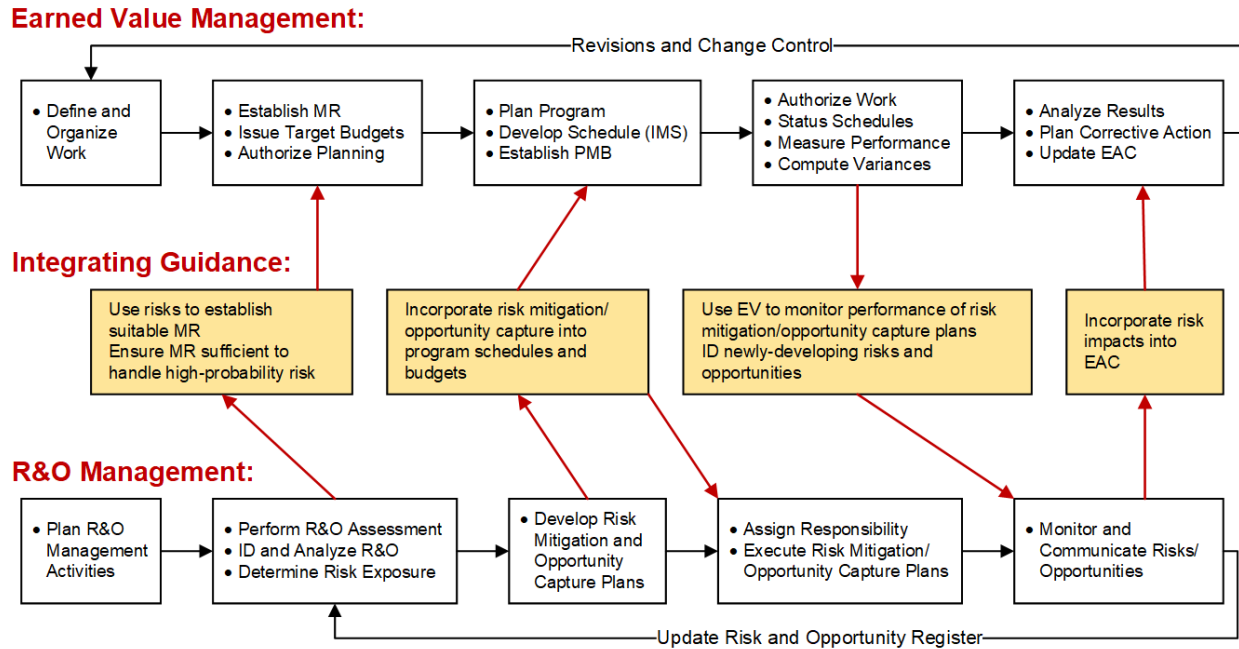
Earned Value Management:

Revisions and Change Control

• Define and Organize Work

• Establish MR
• Issue Target Budgets
• Authorize Planning

• Plan Program
• Develop Schedule (IMS)
• Establish PMB

• Authorize Work
• Status Schedules
• Measure Performance
• Compute Variances

• Analyze Results
• Plan Corrective Action
• Update EAC

Integrating Guidance:

Use risks to establish suitable MR
Ensure MR sufficient to handle high-probability risk

Incorporate risk mitigation/ opportunity capture into program schedules and budgets

Use EV to monitor performance of risk mitigation/opportunity capture plans
ID newly-developing risks and opportunities

Incorporate risk impacts into EAC

R&O Management:

• Plan R&O Management Activities

• Perform R&O Assessment
• ID and Analyze R&O
• Determine Risk Exposure

• Develop Risk Mitigation and Opportunity Capture Plans

• Assign Responsibility
• Execute Risk Mitigation/ Opportunity Capture Plans

• Monitor and Communicate Risks/ Opportunities

Update Risk and Opportunity Register